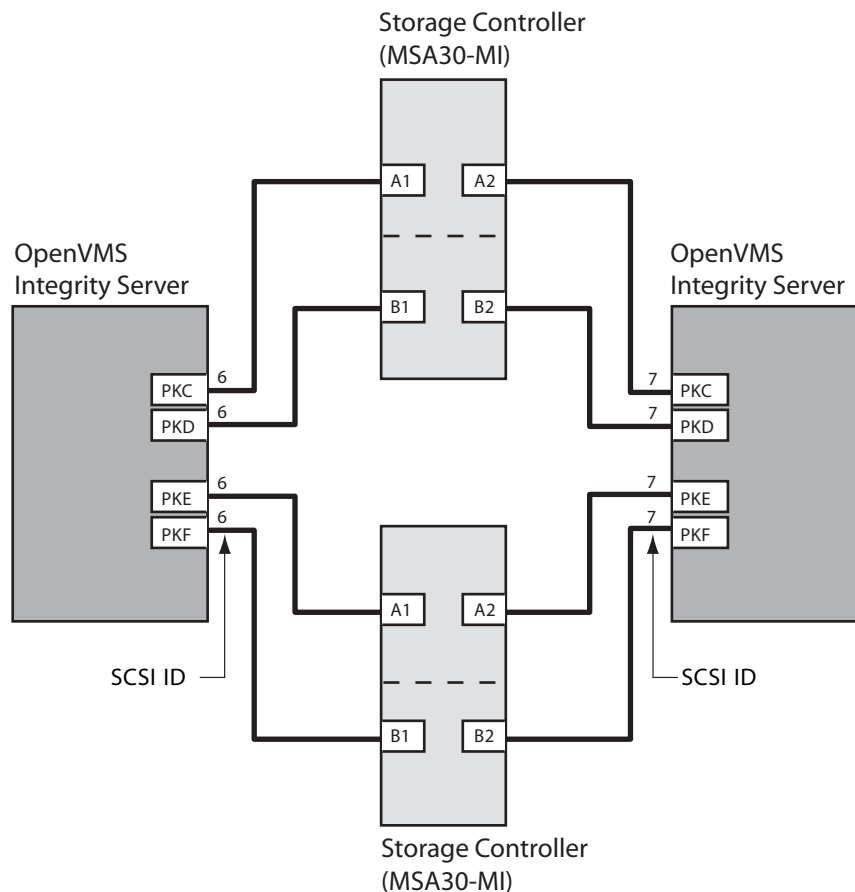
Storage Controller (MSA30-MI)

A1
A2
B1
B2

OpenVMS Integrity Server

PKC 6
PKD 6
PKE 6
PKF 6

OpenVMS Integrity Server

7 PKC
7 PKD
7 PKE
7 PKF

A1
A2
B1
B2

SCSI ID

SCSI ID

Storage Controller (MSA30-MI)